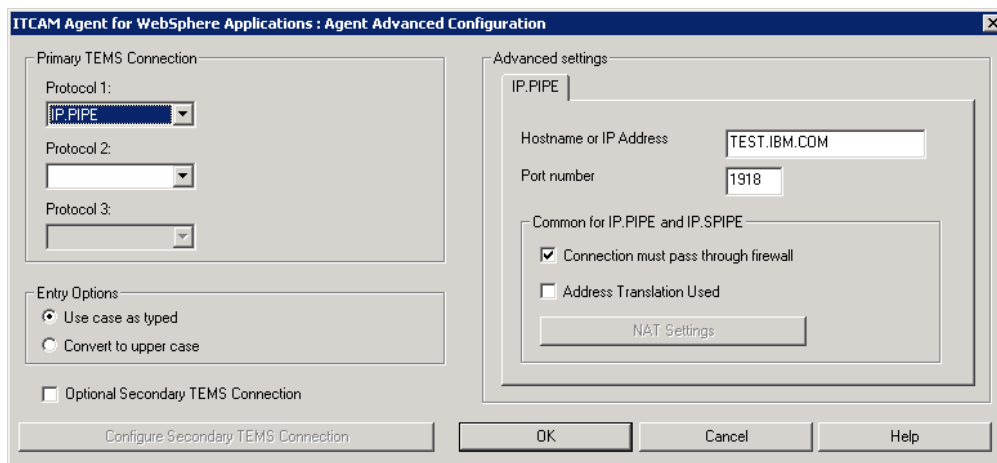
ITCAM Agent for WebSphere Applications : Agent Advanced Configuration

Primary TEMS Connection

Protocol 1:
IP.PIPE

Protocol 2:

Protocol 3:

Entry Options
Use case as typed
Convert to upper case

Optional Secondary TEMS Connection

Configure Secondary TEMS Connection

Advanced settings

IP.PIPE

Hostname or IP Address
TEST.IBM.COM

Port number
1918

Common for IP.PIPE and IP.SPIPE
Connection must pass through firewall
Address Translation Used
NAT Settings

OK
Cancel
Help